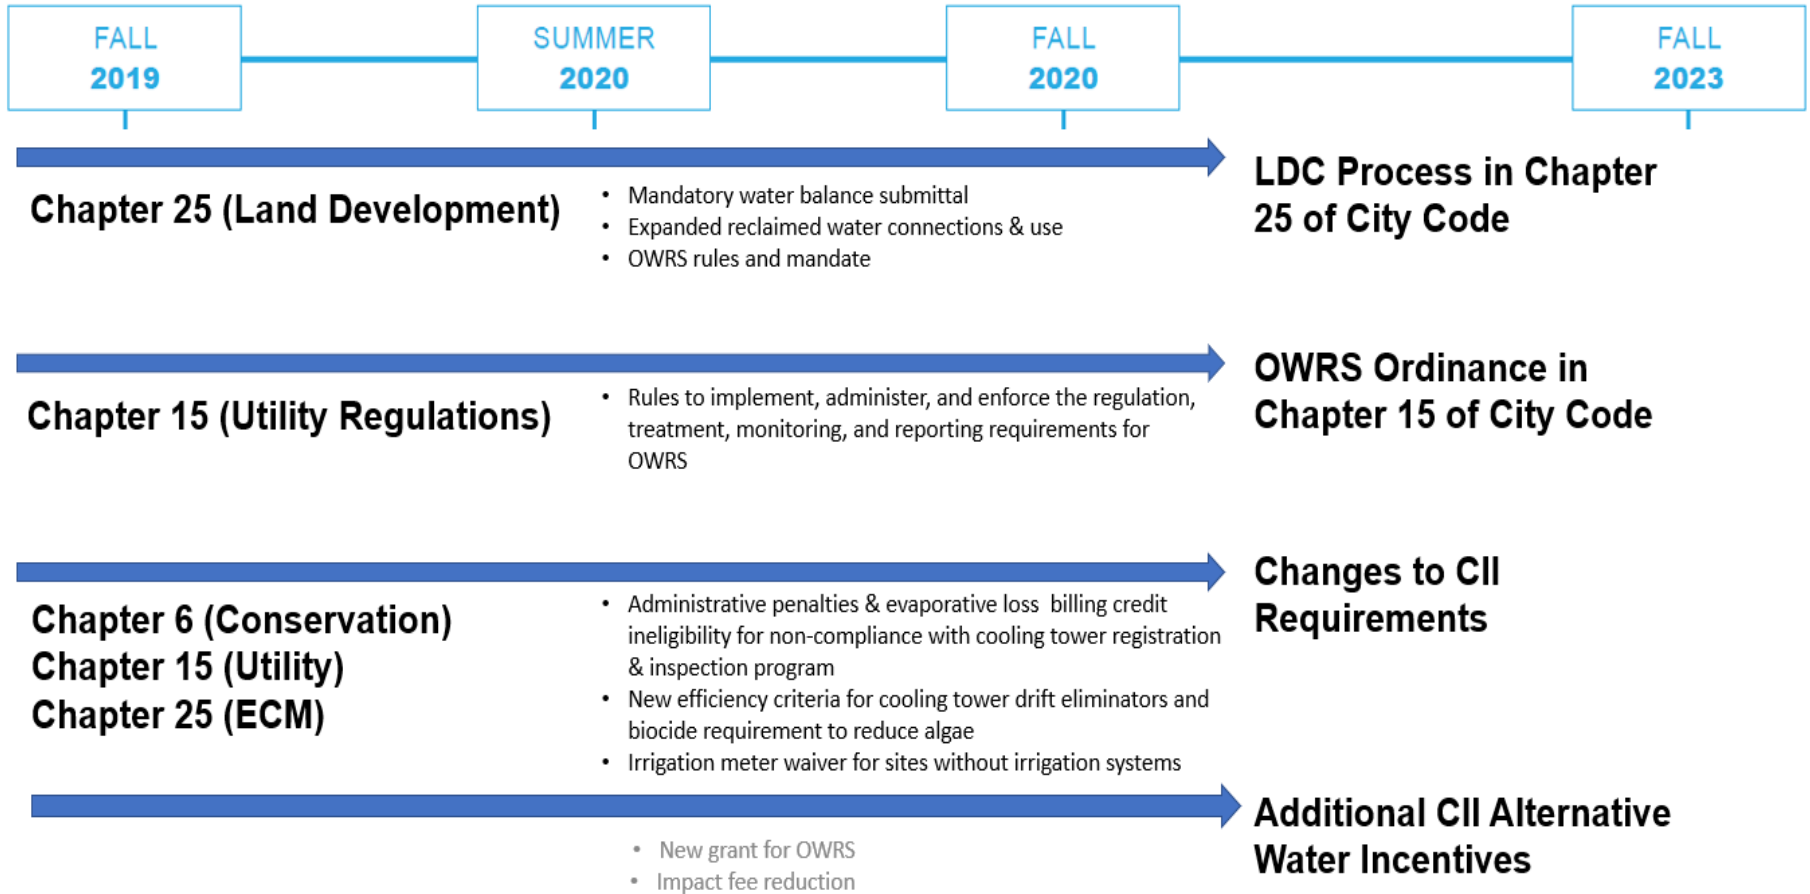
FALL
2019

SUMMER
2020

FALL
2020

FALL
2023

Chapter 25 (Land Development)

- Mandatory water balance submittal
- Expanded reclaimed water connections & use
- OWRS rules and mandate

LDC Process in Chapter 25 of City Code

Chapter 15 (Utility Regulations)

- Rules to implement, administer, and enforce the regulation, treatment, monitoring, and reporting requirements for OWRS

OWRS Ordinance in Chapter 15 of City Code

Chapter 6 (Conservation)
Chapter 15 (Utility)
Chapter 25 (ECM)

- Administrative penalties & evaporative loss billing credit ineligibility for non-compliance with cooling tower registration & inspection program
- New efficiency criteria for cooling tower drift eliminators and biocide requirement to reduce algae
- Irrigation meter waiver for sites without irrigation systems

Changes to CII Requirements

- New grant for OWRS
- Impact fee reduction

Additional CII Alternative Water Incentives